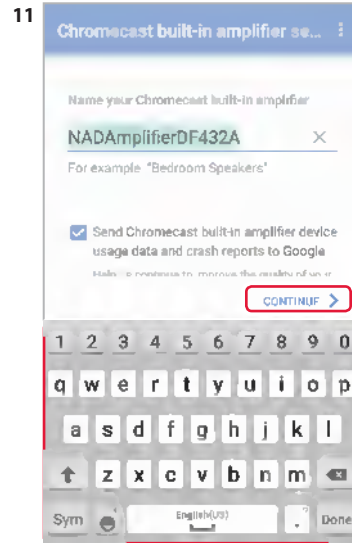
11

Chromecast built-in amplifier se...

Name your Chromecast built-in amplifier

NADAmplifierDF432A ×

For example "Bedroom Speakers"

Send Chromecast built-in amplifier device usage data and crash reports to Google

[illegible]

CONTINUE >

1 2 3 4 5 6 7 8 9 0

q w e r t y u i o p

a s d f g h j k l

z x c v b n m

Sym English(US) . Done